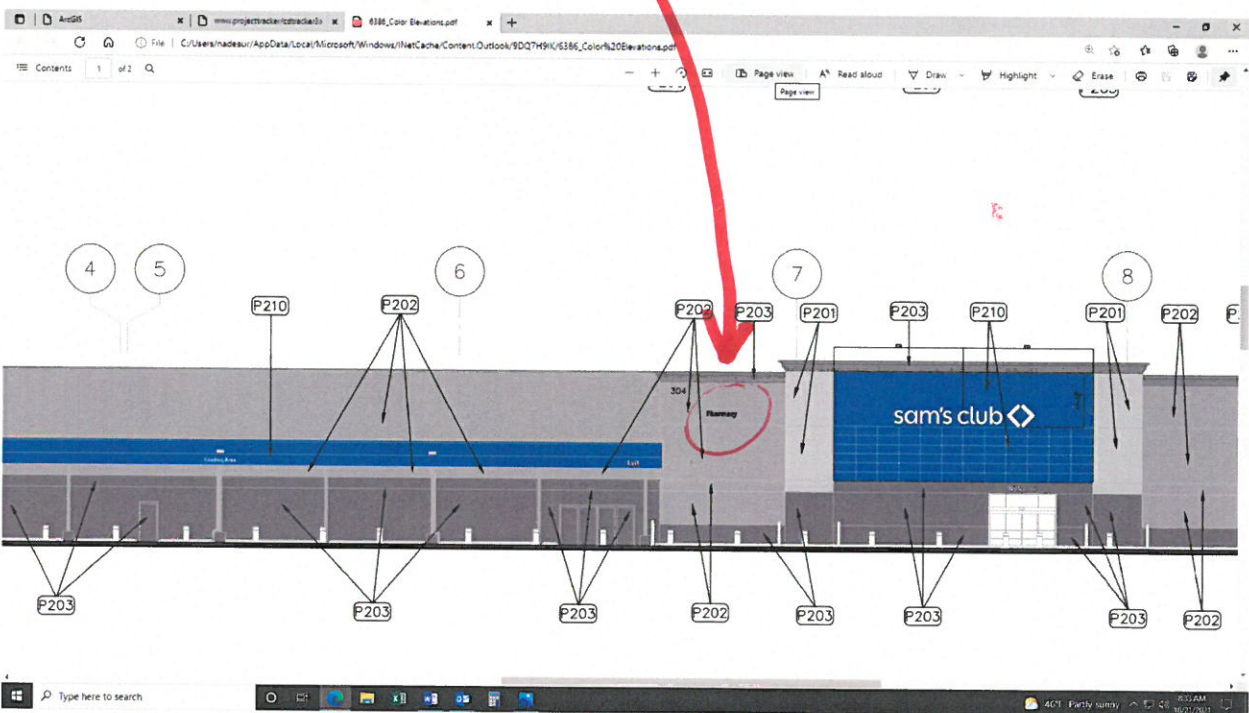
ArcGIS
www.projecttracker/cdtracker
6386_Color Elevations.pdf
File | C:/Users/nadeaur/AppData/Local/Microsoft/Windows/INetCache/Content.Outlook/9DQ7H9IK/6386_Color%20Elevations.pdf
Contents 1 of 2
Page view
Read aloud
Draw
Highlight
Erase
Page view

4
5
6
7
8
P210
P202
P202
P203
P201
P203
P210
P201
P202
304
Pharmacy
sam's club
Exit
P203
P203
P203
P202
P203
P203
P203
P202

Type here to search
40°F Partly sunny